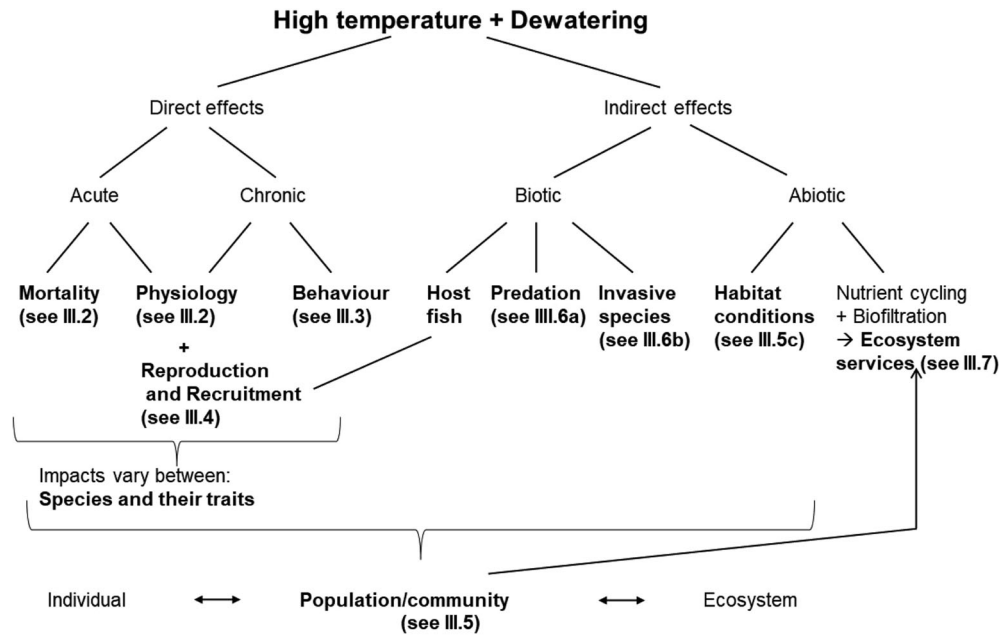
**High temperature + Dewatering**

Direct effects

Indirect effects

Acute

Chronic

Biotic

Abiotic

**Mortality (see III.2)**

**Physiology (see III.2)**

**Behaviour (see III.3)**

**Host fish**

**Predation (see IIII.6a)**

**Invasive species (see III.6b)**

**Habitat conditions (see III.5c)**

Nutrient cycling + Biofiltration → **Ecosystem services (see III.7)**

**+ Reproduction and Recruitment (see III.4)**

Impacts vary between: **Species and their traits**

Individual ⟷ **Population/community (see III.5)** ⟷ Ecosystem